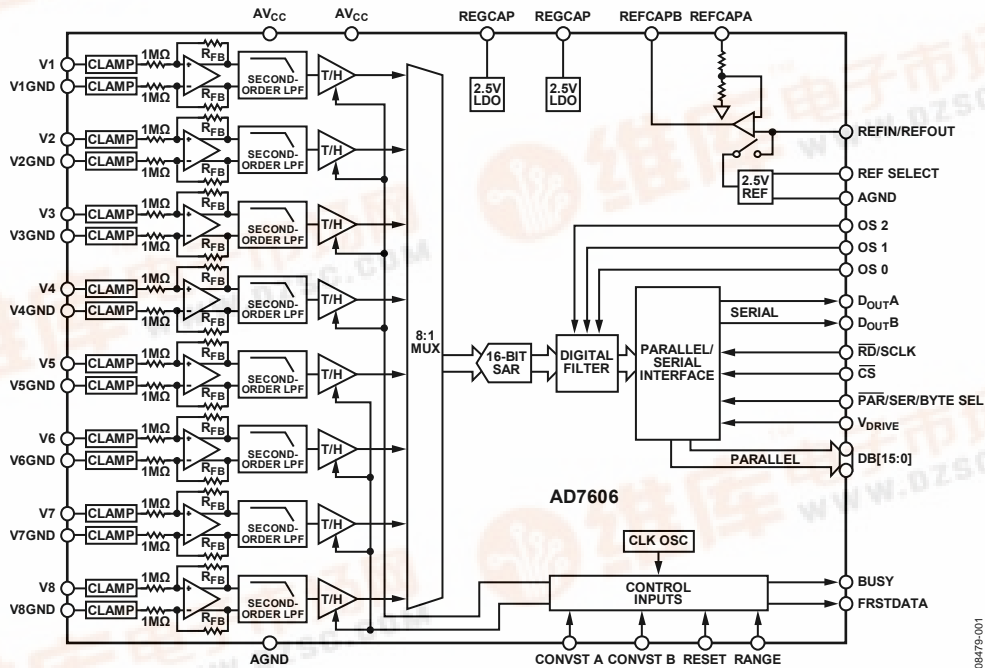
AV$_{CC}$ AV$_{CC}$ REGCAP REGCAP REFCAPB REFCAPA

V1 V1GND CLAMP CLAMP 1MΩ 1MΩ R$_{FB}$ R$_{FB}$ SECOND-ORDER LPF T/H

V2 V2GND CLAMP CLAMP 1MΩ 1MΩ R$_{FB}$ R$_{FB}$ SECOND-ORDER LPF T/H

V3 V3GND CLAMP CLAMP 1MΩ 1MΩ R$_{FB}$ R$_{FB}$ SECOND-ORDER LPF T/H

V4 V4GND CLAMP CLAMP 1MΩ 1MΩ R$_{FB}$ R$_{FB}$ SECOND-ORDER LPF T/H

V5 V5GND CLAMP CLAMP 1MΩ 1MΩ R$_{FB}$ R$_{FB}$ SECOND-ORDER LPF T/H

V6 V6GND CLAMP CLAMP 1MΩ 1MΩ R$_{FB}$ R$_{FB}$ SECOND-ORDER LPF T/H

V7 V7GND CLAMP CLAMP 1MΩ 1MΩ R$_{FB}$ R$_{FB}$ SECOND-ORDER LPF T/H

V8 V8GND CLAMP CLAMP 1MΩ 1MΩ R$_{FB}$ R$_{FB}$ SECOND-ORDER LPF T/H

2.5V LDO 2.5V LDO

8:1 MUX

16-BIT SAR

DIGITAL FILTER

PARALLEL/ SERIAL INTERFACE

2.5V REF

REFIN/REFOUT
REF SELECT
AGND
OS 2
OS 1
OS 0
SERIAL
D$_{OUT}$A
D$_{OUT}$B
$\overline{RD}$/SCLK
$\overline{CS}$
$\overline{PAR}$/SER/BYTE SEL
V$_{DRIVE}$
PARALLEL
DB[15:0]

AD7606

CLK OSC

CONTROL INPUTS

BUSY
FRSTDATA

AGND

CONVST A CONVST B RESET RANGE

08479-001